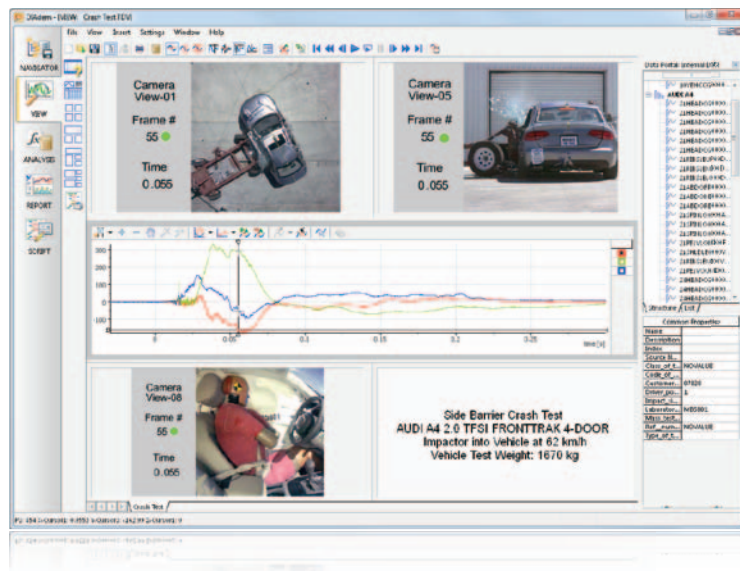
DIAdem - [VIEW: Crash Test.TDV]

File View Insert Settings Window Help

NAVIGATOR

VIEW

ANALYSIS

REPORT

SCRIPT

Camera View-01

Frame #

55

Time

0.055

Camera View-05

Frame #

55

Time

0.055

300

200

100

0

-100

-200

0

0.05

0.1

0.15

0.2

0.25

time [s]

Camera View-08

Frame #

55

Time

0.055

Side Barrier Crash Test
AUDI A4 2.0 TFSI FRONTTRAK 4-DOOR
Impactor into Vehicle at 62 km/h
Vehicle Test Weight: 1670 kg

Data Portal: Internal Data

AUDI A4

Structure List

| Common Properties | |
|---|---|
| Name | |
| Description | |
| Index | |
| Source N... | |
| Class_of_t... | NOVALUE |
| Code_of_... | |
| Customer... | 07526 |
| Driver_po... | 1 |
| Impact_s... | |
| Laborator... | WEB801 |
| Mfgs_test... | |
| Ref_num... | NOVALUE |
| Type_of_t... | |

Crash Test